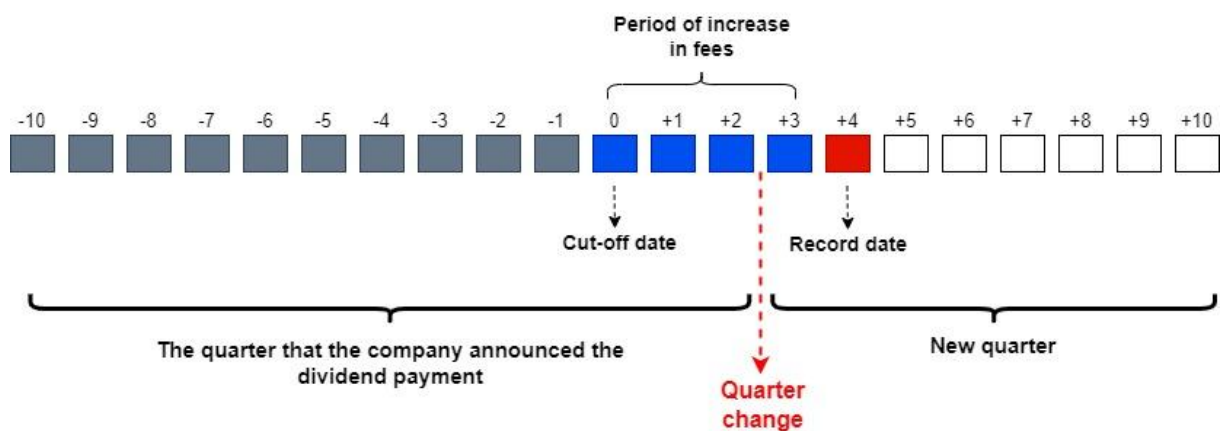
Period of increase in fees

-10 -9 -8 -7 -6 -5 -4 -3 -2 -1 0 +1 +2 +3 +4 +5 +6 +7 +8 +9 +10

Cut-off date

Record date

The quarter that the company announced the dividend payment

New quarter

Quarter change